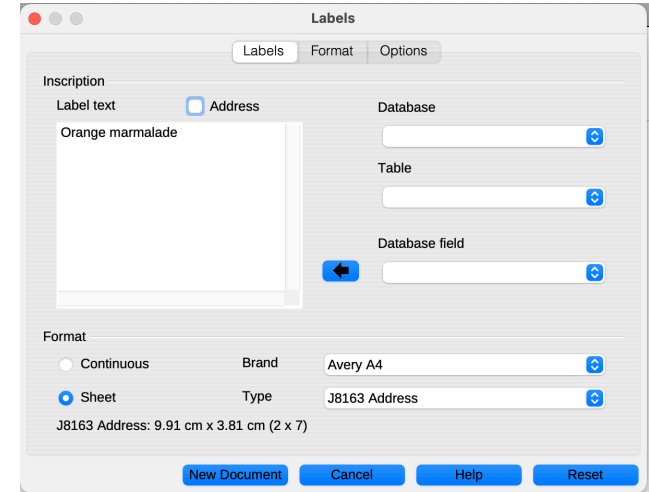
Labels

Labels | Format | Options

Inscription

Label text

Address

Orange marmalade

Database

Table

Database field

Format

Continuous

Brand

Avery A4

Sheet

Type

J8163 Address

J8163 Address: 9.91 cm x 3.81 cm (2 x 7)

New Document

Cancel

Help

Reset